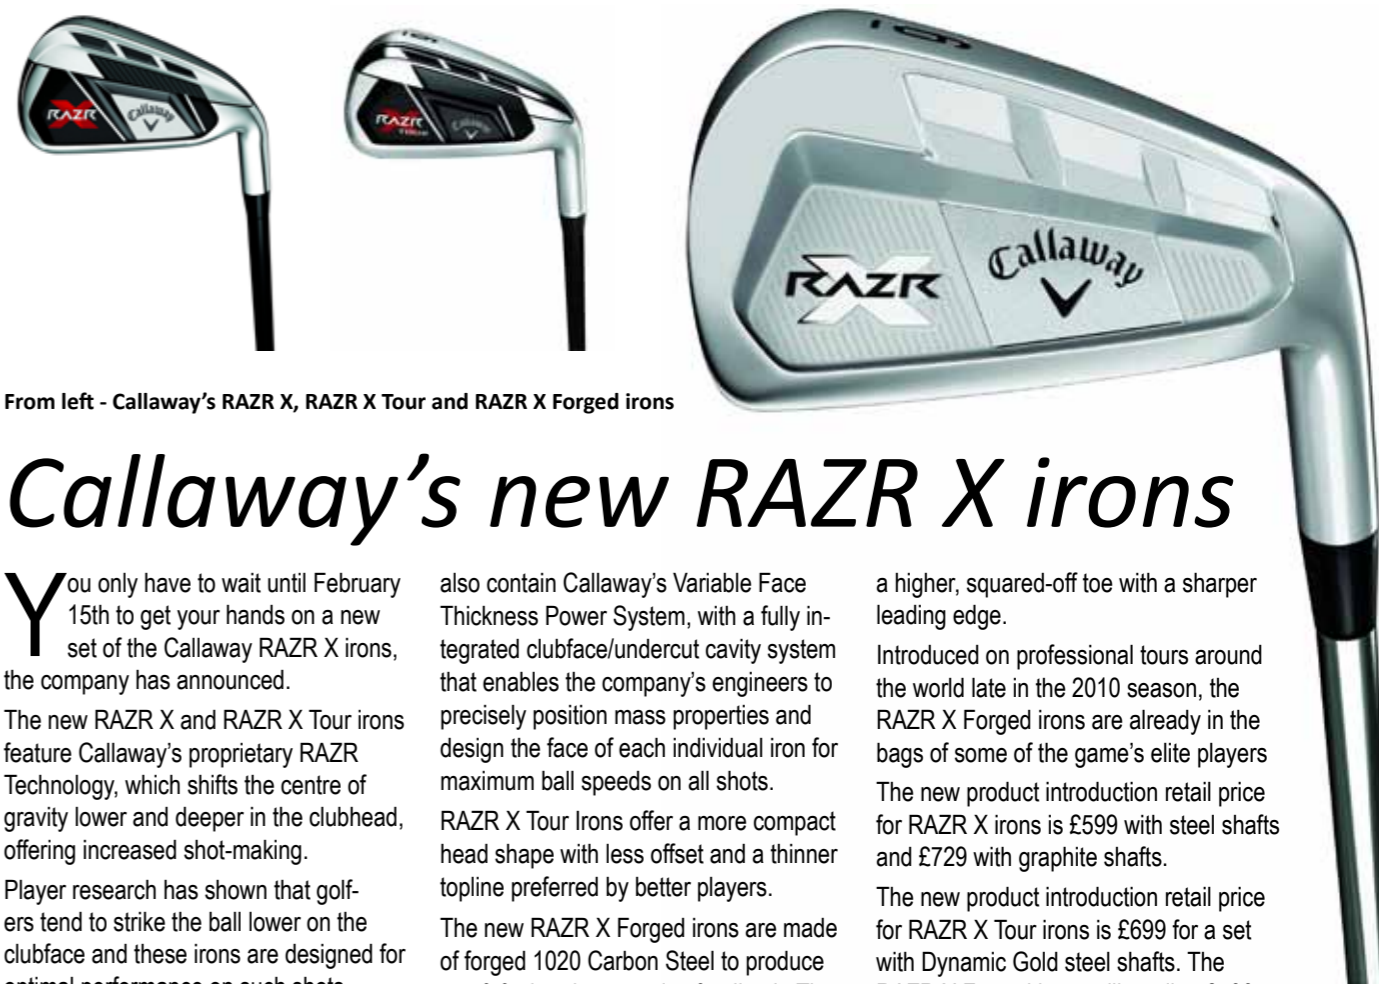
RAZR X Callaway

RAZR X Tour Callaway

6

RAZR X Callaway

From left - Callaway's RAZR X, RAZR X Tour and RAZR X Forged irons

Callaway's new RAZR X irons

You only have to wait until February 15th to get your hands on a new set of the Callaway RAZR X irons, the company has announced.

The new RAZR X and RAZR X Tour irons feature Callaway's proprietary RAZR Technology, which shifts the centre of gravity lower and deeper in the clubhead, offering increased shot-making.

Player research has shown that golfers tend to strike the ball lower on the clubface and these irons are designed for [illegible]

also contain Callaway's Variable Face Thickness Power System, with a fully integrated clubface/undercut cavity system that enables the company's engineers to precisely position mass properties and design the face of each individual iron for maximum ball speeds on all shots.

RAZR X Tour Irons offer a more compact head shape with less offset and a thinner topline preferred by better players.

The new RAZR X Forged irons are made of forged 1020 Carbon Steel to produce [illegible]

a higher, squared-off toe with a sharper leading edge.

Introduced on professional tours around the world late in the 2010 season, the RAZR X Forged irons are already in the bags of some of the game's elite players

The new product introduction retail price for RAZR X irons is £599 with steel shafts and £729 with graphite shafts.

The new product introduction retail price for RAZR X Tour irons is £699 for a set with Dynamic Gold steel shafts. The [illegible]